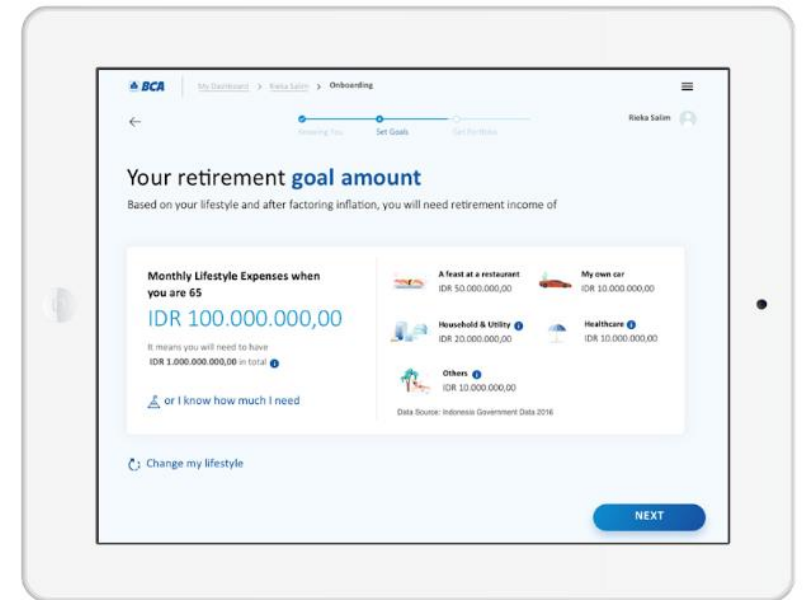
BCA | My Dashboard > Rieka Salim > Onboarding

Knowing You  Set Goals  Set Portfolio

Rieka Salim

Your retirement goal amount

Based on your lifestyle and after factoring inflation, you will need retirement income of

Monthly Lifestyle Expenses when you are 65

IDR 100.000.000,00

It means you will need to have IDR 1.000.000.000,00 in total

or I know how much I need

A feast at a restaurant
IDR 50.000.000,00

My own car
IDR 10.000.000,00

Household & Utility
IDR 20.000.000,00

Healthcare
IDR 10.000.000,00

Others
IDR 10.000.000,00

Data Source: Indonesia Government Data 2016

Change my lifestyle

NEXT